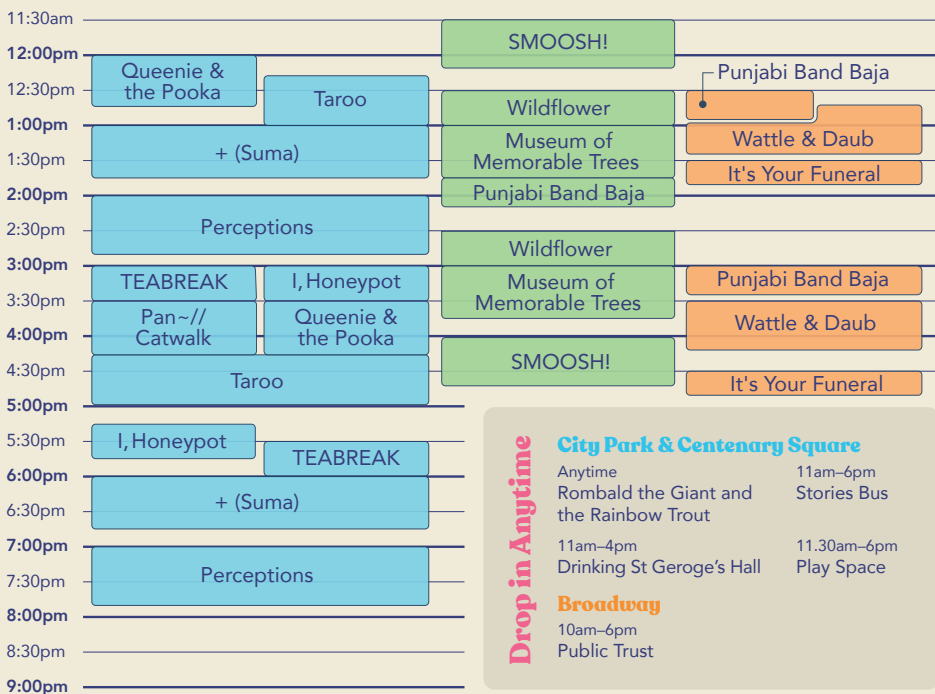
11:30am
12:00pm
12:30pm
1:00pm
1:30pm
2:00pm
2:30pm
3:00pm
3:30pm
4:00pm
4:30pm
5:00pm
5:30pm
6:00pm
6:30pm
7:00pm
7:30pm
8:00pm
8:30pm
9:00pm

Queenie & the Pooka
Taroo
+ (Suma)
Perceptions
TEABREAK
I, Honeypot
Pan~// Catwalk
Queenie & the Pooka
Taroo
I, Honeypot
TEABREAK
+ (Suma)
Perceptions

SMOOSH!
Wildflower
Museum of Memorable Trees
Punjabi Band Baja
Wildflower
Museum of Memorable Trees
SMOOSH!

Punjabi Band Baja
Wattle & Daub
It's Your Funeral
Punjabi Band Baja
Wattle & Daub
It's Your Funeral

Drop in Anytime

City Park & Centenary Square

Anytime
Rombald the Giant and the Rainbow Trout

11am–6pm
Stories Bus

11am–4pm
Drinking St Geroge's Hall

11.30am–6pm
Play Space

Broadway

10am–6pm
Public Trust